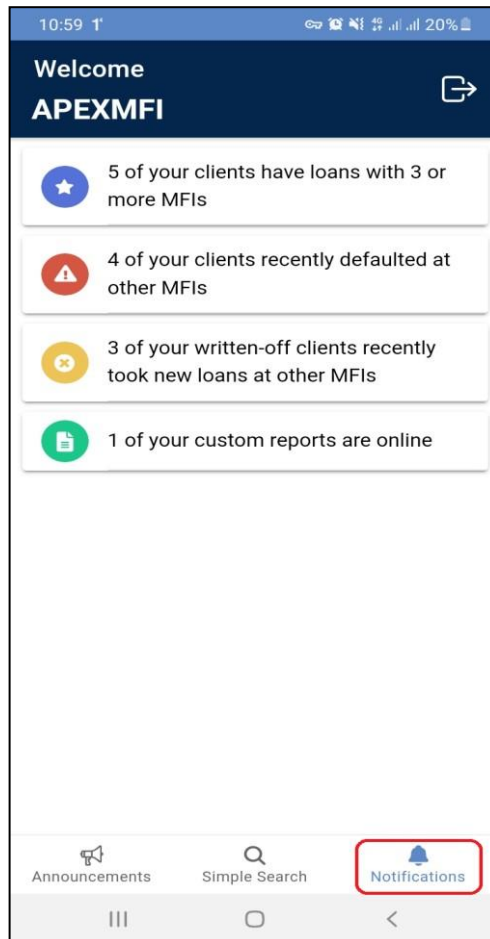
10:59 20%

Welcome
APEXMFI

5 of your clients have loans with 3 or more MFIs

4 of your clients recently defaulted at other MFIs

3 of your written-off clients recently took new loans at other MFIs

1 of your custom reports are online

Announcements
Simple Search
Notifications